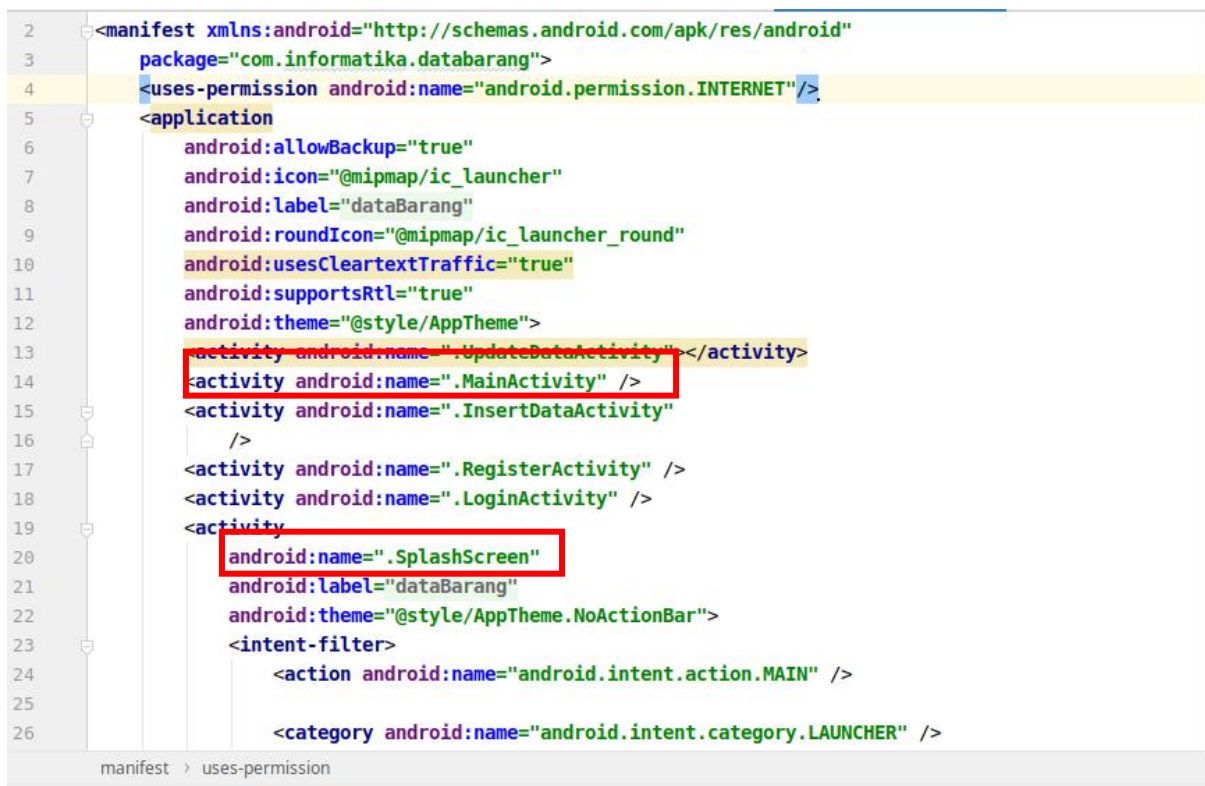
2 <manifest xmlns:android="http://schemas.android.com/apk/res/android"
3 package="com.informatika.databarang">
4 <uses-permission android:name="android.permission.INTERNET"/>
5 <application
6 android:allowBackup="true"
7 android:icon="@mipmap/ic_launcher"
8 android:label="dataBarang"
9 android:roundIcon="@mipmap/ic_launcher_round"
10 android:usesCleartextTraffic="true"
11 android:supportsRtl="true"
12 android:theme="@style/AppTheme">
13 <activity android:name=".UpdateDataActivity"></activity>
14 <activity android:name=".MainActivity" />
15 <activity android:name=".InsertDataActivity"
16 />
17 <activity android:name=".RegisterActivity" />
18 <activity android:name=".LoginActivity" />
19 <activity
20 android:name=".SplashScreen"
21 android:label="dataBarang"
22 android:theme="@style/AppTheme.NoActionBar">
23 <intent-filter>
24 <action android:name="android.intent.action.MAIN" />
25
26 <category android:name="android.intent.category.LAUNCHER" />

manifest › uses-permission